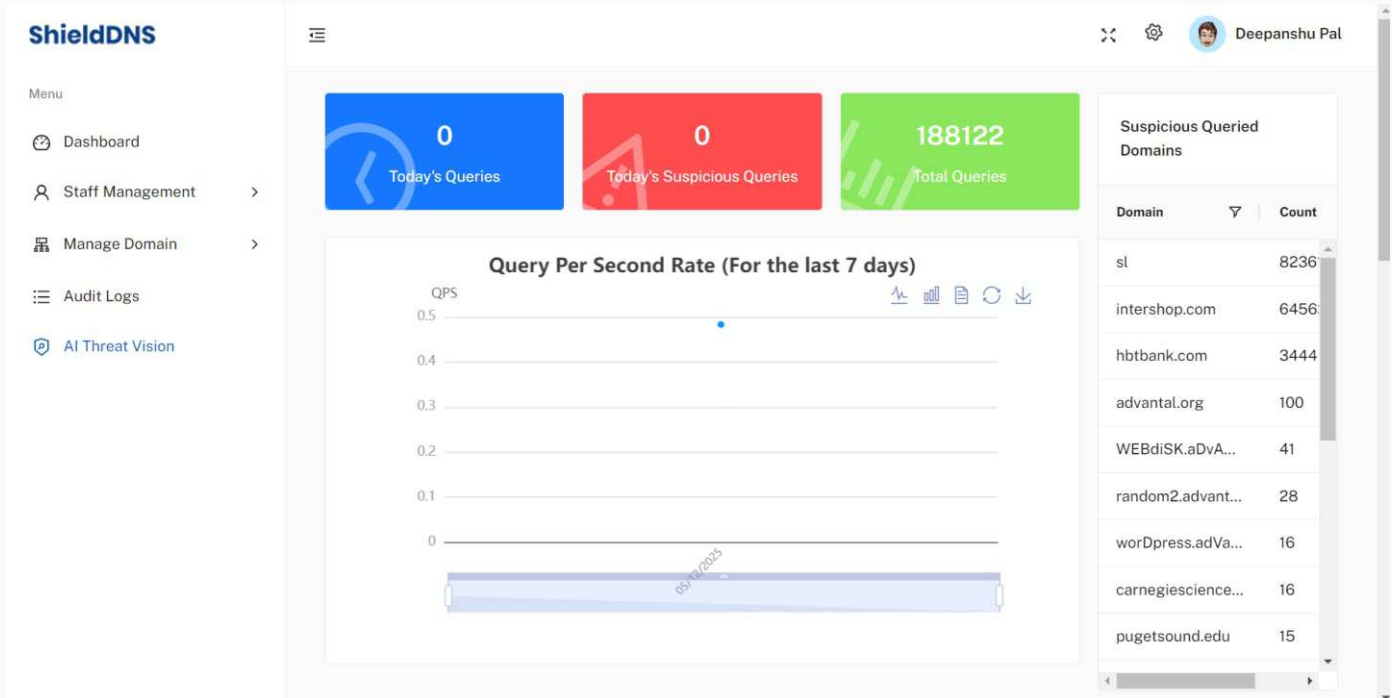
ShieldDNS

Deepanshu Pal

Menu

Dashboard

Staff Management

Manage Domain

Audit Logs

AI Threat Vision

0
Today's Queries

0
Today's Suspicious Queries

188122
Total Queries

Suspicious Queried Domains

| Domain | Count |
|---|---|
| sl | 8236 |
| intershop.com | 6456 |
| hbtbank.com | 3444 |
| advantal.org | 100 |
| WEBdiSK.aDvA... | 41 |
| random2.advant... | 28 |
| worDpress.adVa... | 16 |
| carnegiescience... | 16 |
| pugetsound.edu | 15 |

Query Per Second Rate (For the last 7 days)

QPS
0.5
0.4
0.3
0.2
0.1
0

05/12/2025